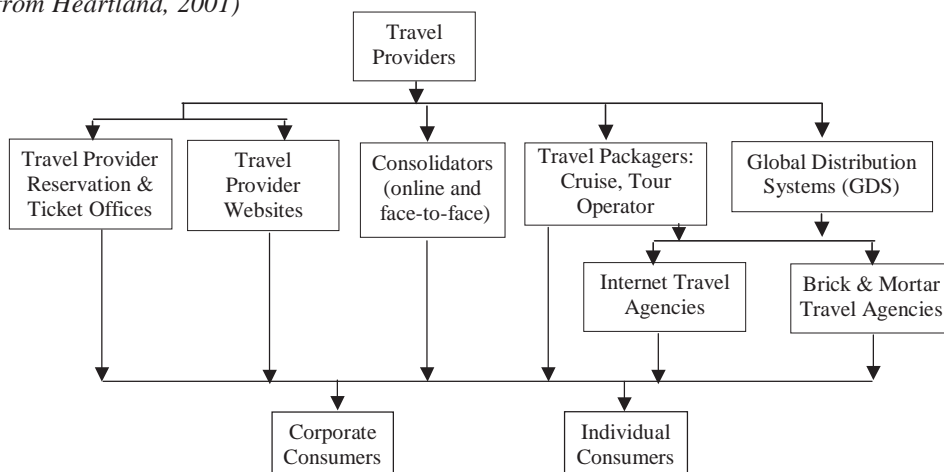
rom Heartland, 2001)

Travel Providers

Travel Provider Reservation & Ticket Offices

Travel Provider Websites

Consolidators (online and face-to-face)

Travel Packagers: Cruise, Tour Operator

Global Distribution Systems (GDS)

Internet Travel Agencies

Brick & Mortar Travel Agencies

Corporate Consumers

Individual Consumers